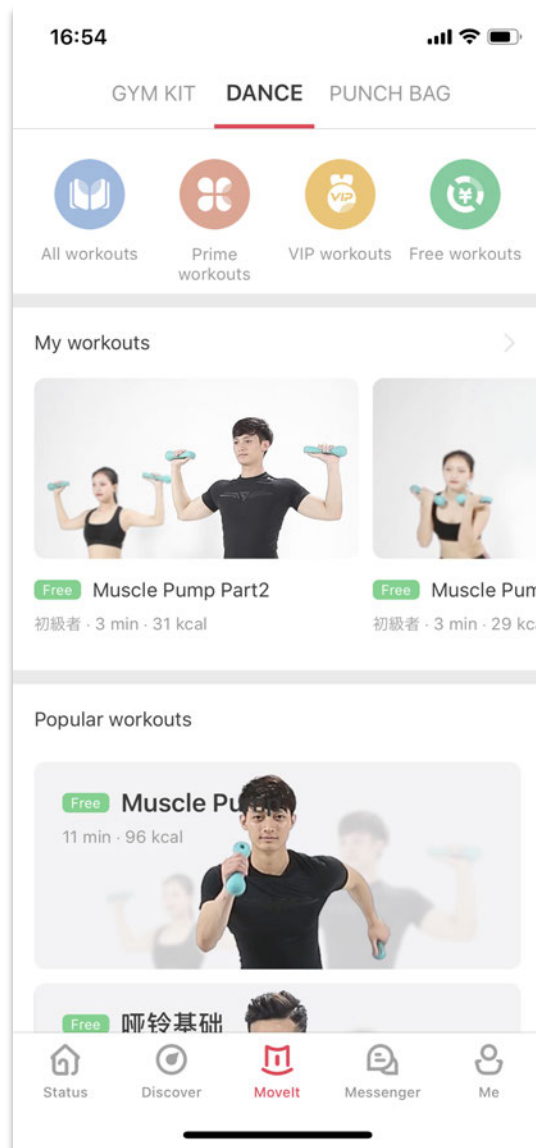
16:54

GYM KIT DANCE PUNCH BAG

All workouts
Prime workouts
VIP workouts
Free workouts

My workouts

Free Muscle Pump Part2
初級者 · 3 min · 31 kcal

Free Muscle Pum
初級者 · 3 min · 29 kc

Popular workouts

Free Muscle Pu
11 min · 96 kcal

Free 哑铃基础

Status
Discover
MoveIt
Messenger
Me